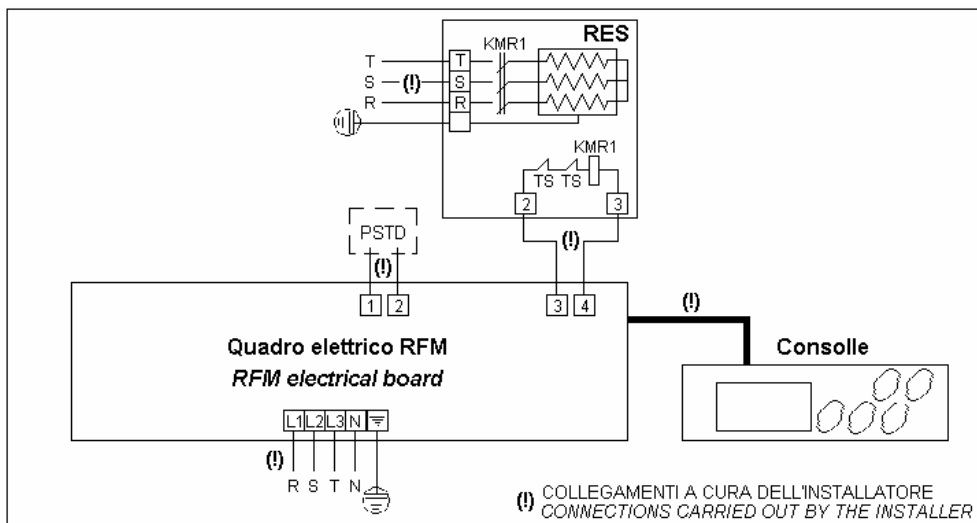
RES

T
S (!)
R

KMR1

T
S
R

KMR1
TS TS

2 3

PSTD

(!)

1 2

(!)

3 4

(!)

Quadro elettrico RFM
*RFM electrical board*

Consolle

L1 L2 L3 N

(!)

R S T N

(!) COLLEGAMENTI A CURA DELL'INSTALLATORE
*CONNECTIONS CARRIED OUT BY THE INSTALLER*